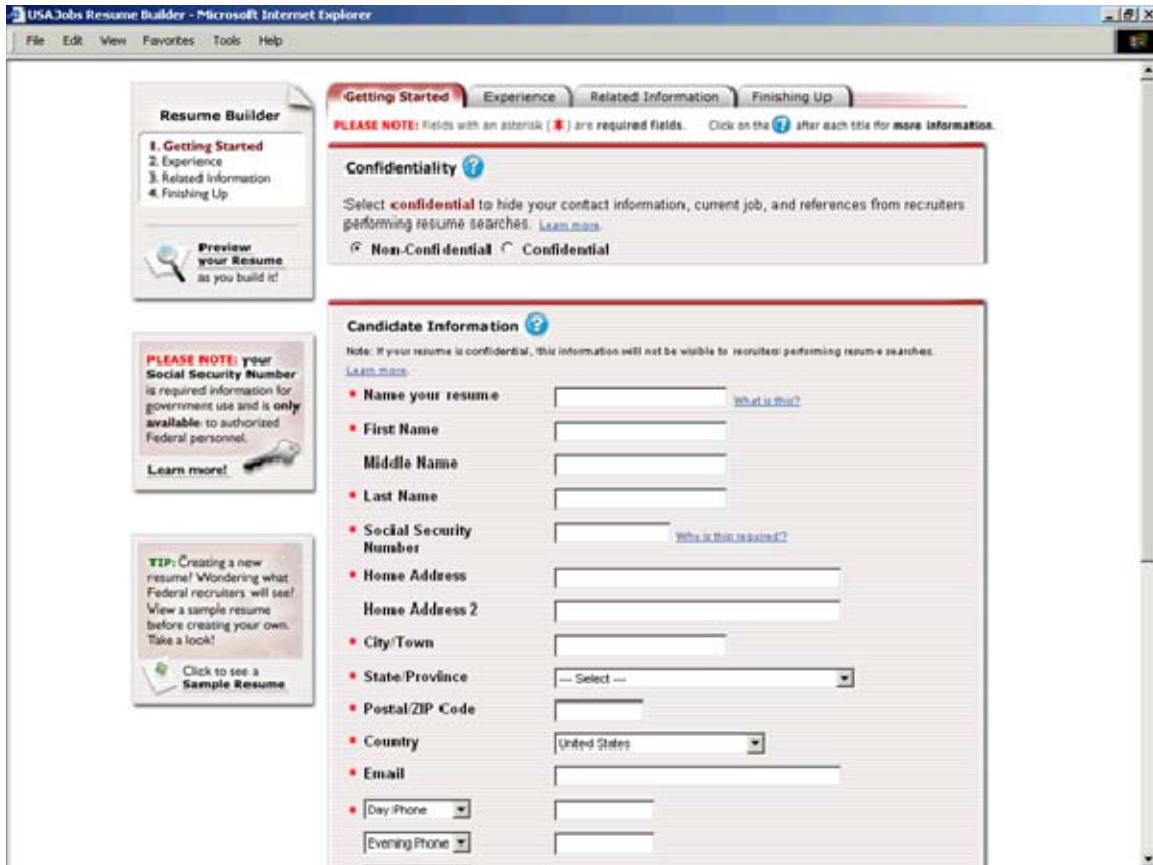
USAJobs Resume Builder - Microsoft Internet Explorer

File Edit View Favorites Tools Help

Resume Builder

1. Getting Started
2. Experience
3. Related Information
4. Finishing Up

Preview your Resume as you build it!

PLEASE NOTE: your Social Security Number is required information for government use and is only available to authorized Federal personnel.

Learn more!

TIP: Creating a new resume? Wondering what Federal recruiters will see? View a sample resume before creating your own. Take a look!

Click to see a Sample Resume

Getting Started | Experience | Related Information | Finishing Up

PLEASE NOTE: Fields with an asterisk (*) are required fields. Click on the ? after each title for more information.

Confidentiality

Select confidential to hide your contact information, current job, and references from recruiters performing resume searches. Learn more

Non-Confidential Confidential

Candidate Information

Note: If your resume is confidential, this information will not be visible to recruiters performing resume searches. Learn more

* Name your resume What is this?

* First Name

Middle Name

* Last Name

* Social Security Number Why is this required?

* Home Address

Home Address 2

* City/Town

* State/Province --- Select ---

* Postal/ZIP Code

* Country United States

* Email

* Day Phone

Evening Phone